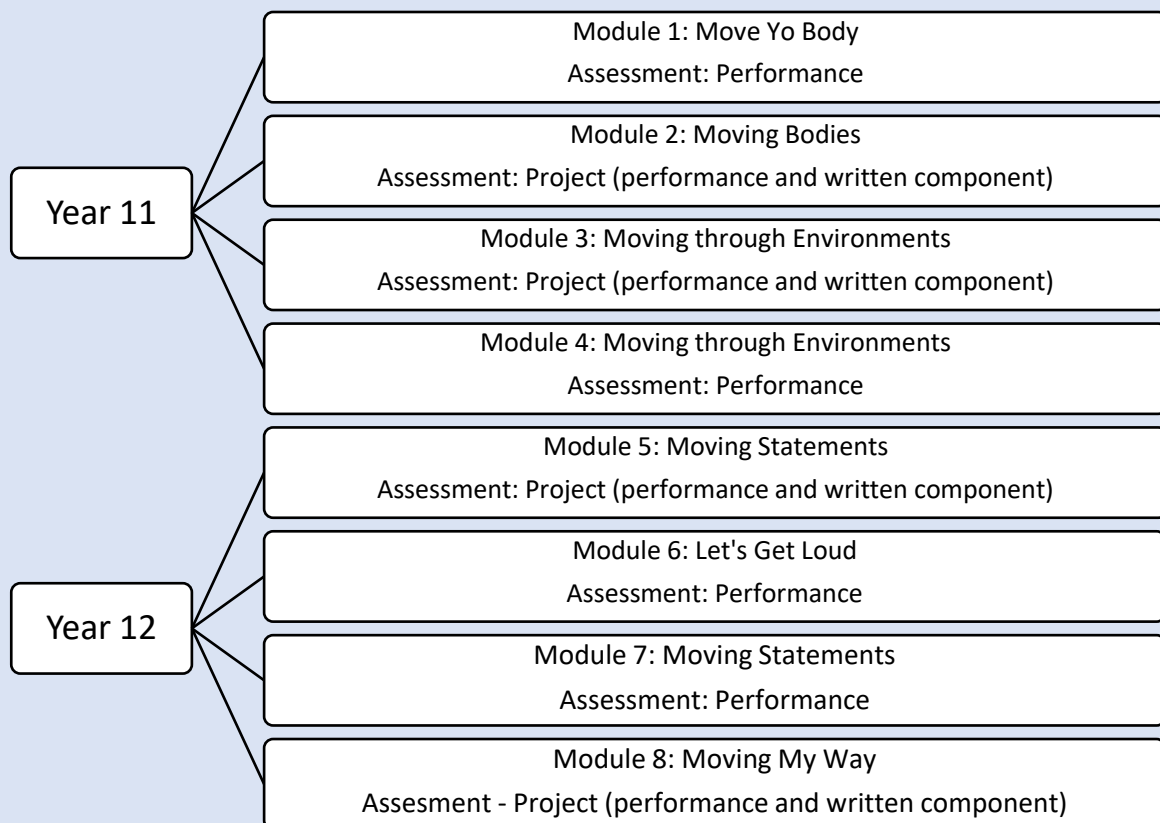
Year 11

Module 1: Move Yo Body
Assessment: Performance

Module 2: Moving Bodies
Assessment: Project (performance and written component)

Module 3: Moving through Environments
Assessment: Project (performance and written component)

Module 4: Moving through Environments
Assessment: Performance

Year 12

Module 5: Moving Statements
Assessment: Project (performance and written component)

Module 6: Let's Get Loud
Assessment: Performance

Module 7: Moving Statements
Assessment: Performance

Module 8: Moving My Way
Assesment - Project (performance and written component)